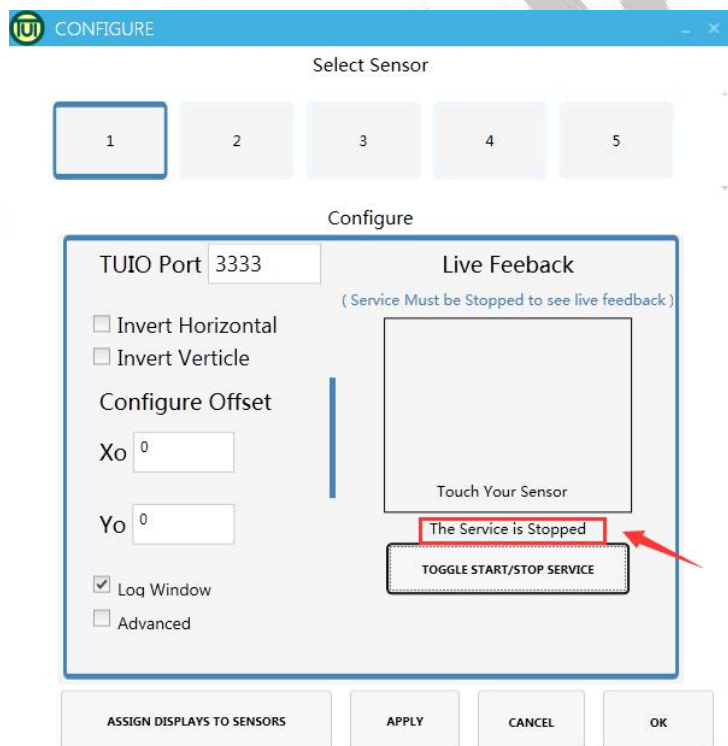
CONFIGURE

Select Sensor

1

2

3

4

5

Configure

TUIO Port 3333

Live Feeback

( Service Must be Stopped to see live feedback )

Invert Horizontal

Invert Verticle

Configure Offset

Xo 0

Touch Your Sensor

Yo 0

The Service is Stopped

TOGGLE START/STOP SERVICE

Log Window

Advanced

ASSIGN DISPLAYS TO SENSORS

APPLY

CANCEL

OK